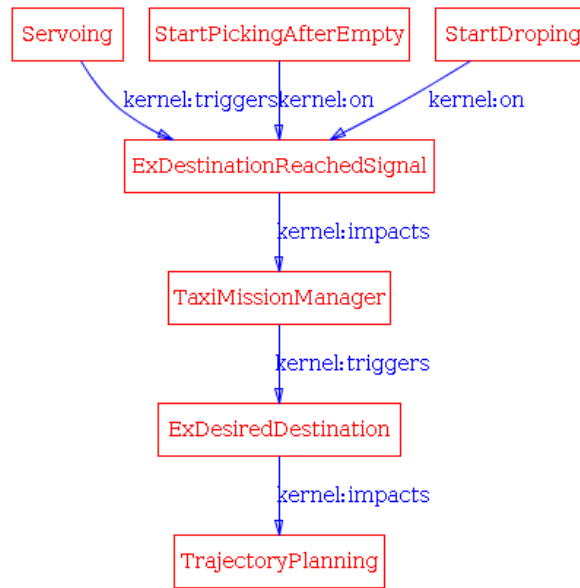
Servoing

StartPickingAfterEmpty

StartDroping

kernel:triggers

kernel:on

kernel:on

ExDestinationReachedSignal

kernel:impacts

TaxiMissionManager

kernel:triggers

ExDesiredDestination

kernel:impacts

TrajectoryPlanning